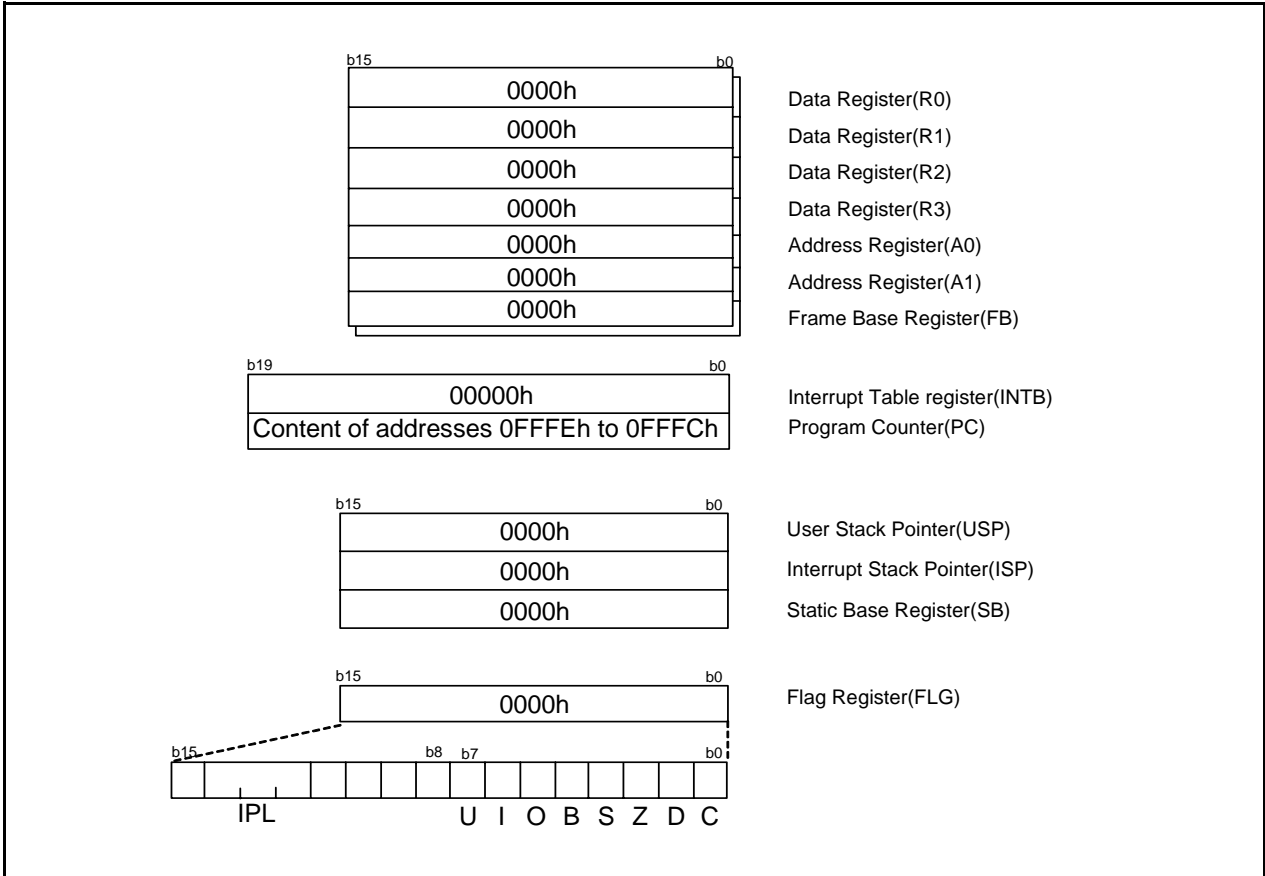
b15 b0

0000h Data Register(R0)

0000h Data Register(R1)

0000h Data Register(R2)

0000h Data Register(R3)

0000h Address Register(A0)

0000h Address Register(A1)

0000h Frame Base Register(FB)

b19 b0

00000h Interrupt Table register(INTB)

Content of addresses 0FFFEh to 0FFFCh Program Counter(PC)

b15 b0

0000h User Stack Pointer(USP)

0000h Interrupt Stack Pointer(ISP)

0000h Static Base Register(SB)

b15 b0

0000h Flag Register(FLG)

b15 b8 b7 b0

IPL U I O B S Z D C